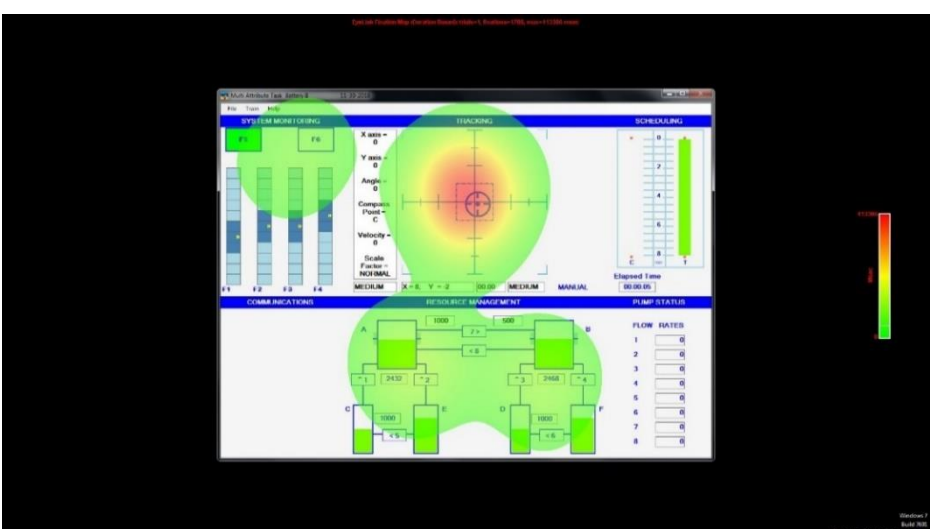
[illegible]

Multi Attribute Task Battery II

File Train Help

SYSTEM MONITORING

F5 F6

F1 F2 F3 F4

X axis = 0

Y axis = 0

Angle = 0

Compass Point = C

Velocity = 0

Scale Factor = NORMAL

TRACKING

MEDIUM X = 0, Y = 2 00.00 MEDIUM MANUAL

SCHEDULING

0

2

4

6

8

C T

Elapsed Time

00:00:05

COMMUNICATIONS

RESOURCE MANAGEMENT

1000 500

A B

2432 2468

1 2 3 4

C E D F

1000 1000

PUMP STATUS

FLOW RATES

1 0

2 0

3 0

4 0

5 0

6 0

7 0

8 0

Windows 7
Build 7600